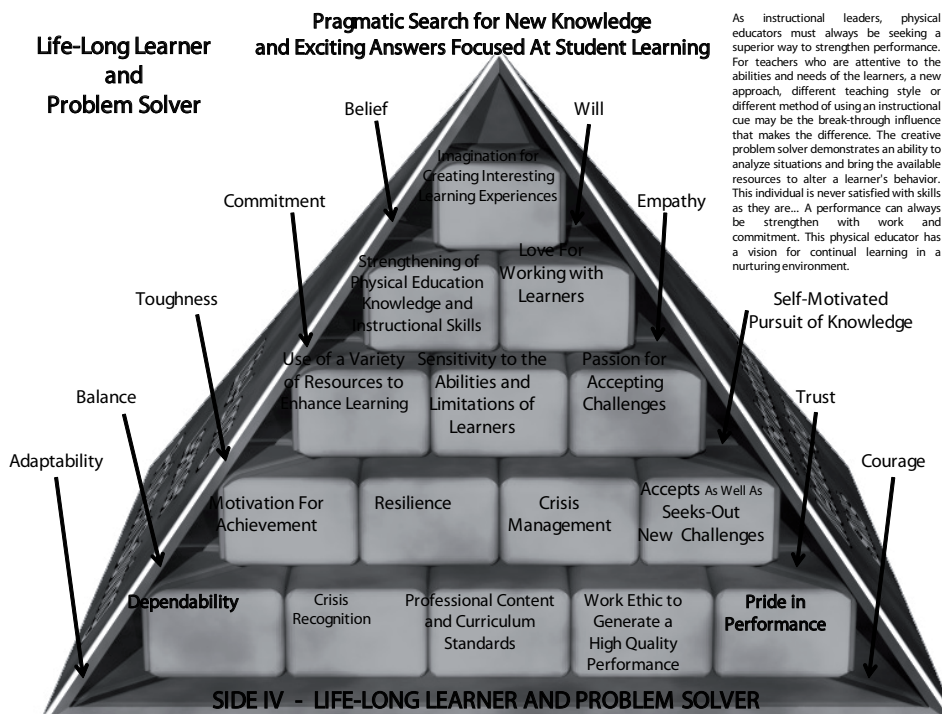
Life-Long Learner and Problem Solver

Pragmatic Search for New Knowledge and Exciting Answers Focused At Student Learning

As instructional leaders, physical educators must always be seeking a superior way to strengthen performance. For teachers who are attentive to the abilities and needs of the learners, a new approach, different teaching style or different method of using an instructional cue may be the break-through influence that makes the difference. The creative problem solver demonstrates an ability to analyze situations and bring the available resources to alter a learner's behavior. This individual is never satisfied with skills as they are... A performance can always be strengthen with work and commitment. This physical educator has a vision for continual learning in a nurturing environment.

Belief

Will

Commitment

Empathy

Toughness

Self-Motivated Pursuit of Knowledge

Balance

Trust

Adaptability

Courage

Imagination for Creating Interesting Learning Experiences

Strengthening of Physical Education Knowledge and Instructional Skills

Love For Working with Learners

Use of a Variety of Resources to Enhance Learning

Sensitivity to the Abilities and Limitations of Learners

Passion for Accepting Challenges

Motivation For Achievement

Resilience

Crisis Management

Accepts As Well As Seeks-Out New Challenges

Dependability

Crisis Recognition

Professional Content and Curriculum Standards

Work Ethic to Generate a High Quality Performance

Pride in Performance

SIDE IV - LIFE-LONG LEARNER AND PROBLEM SOLVER